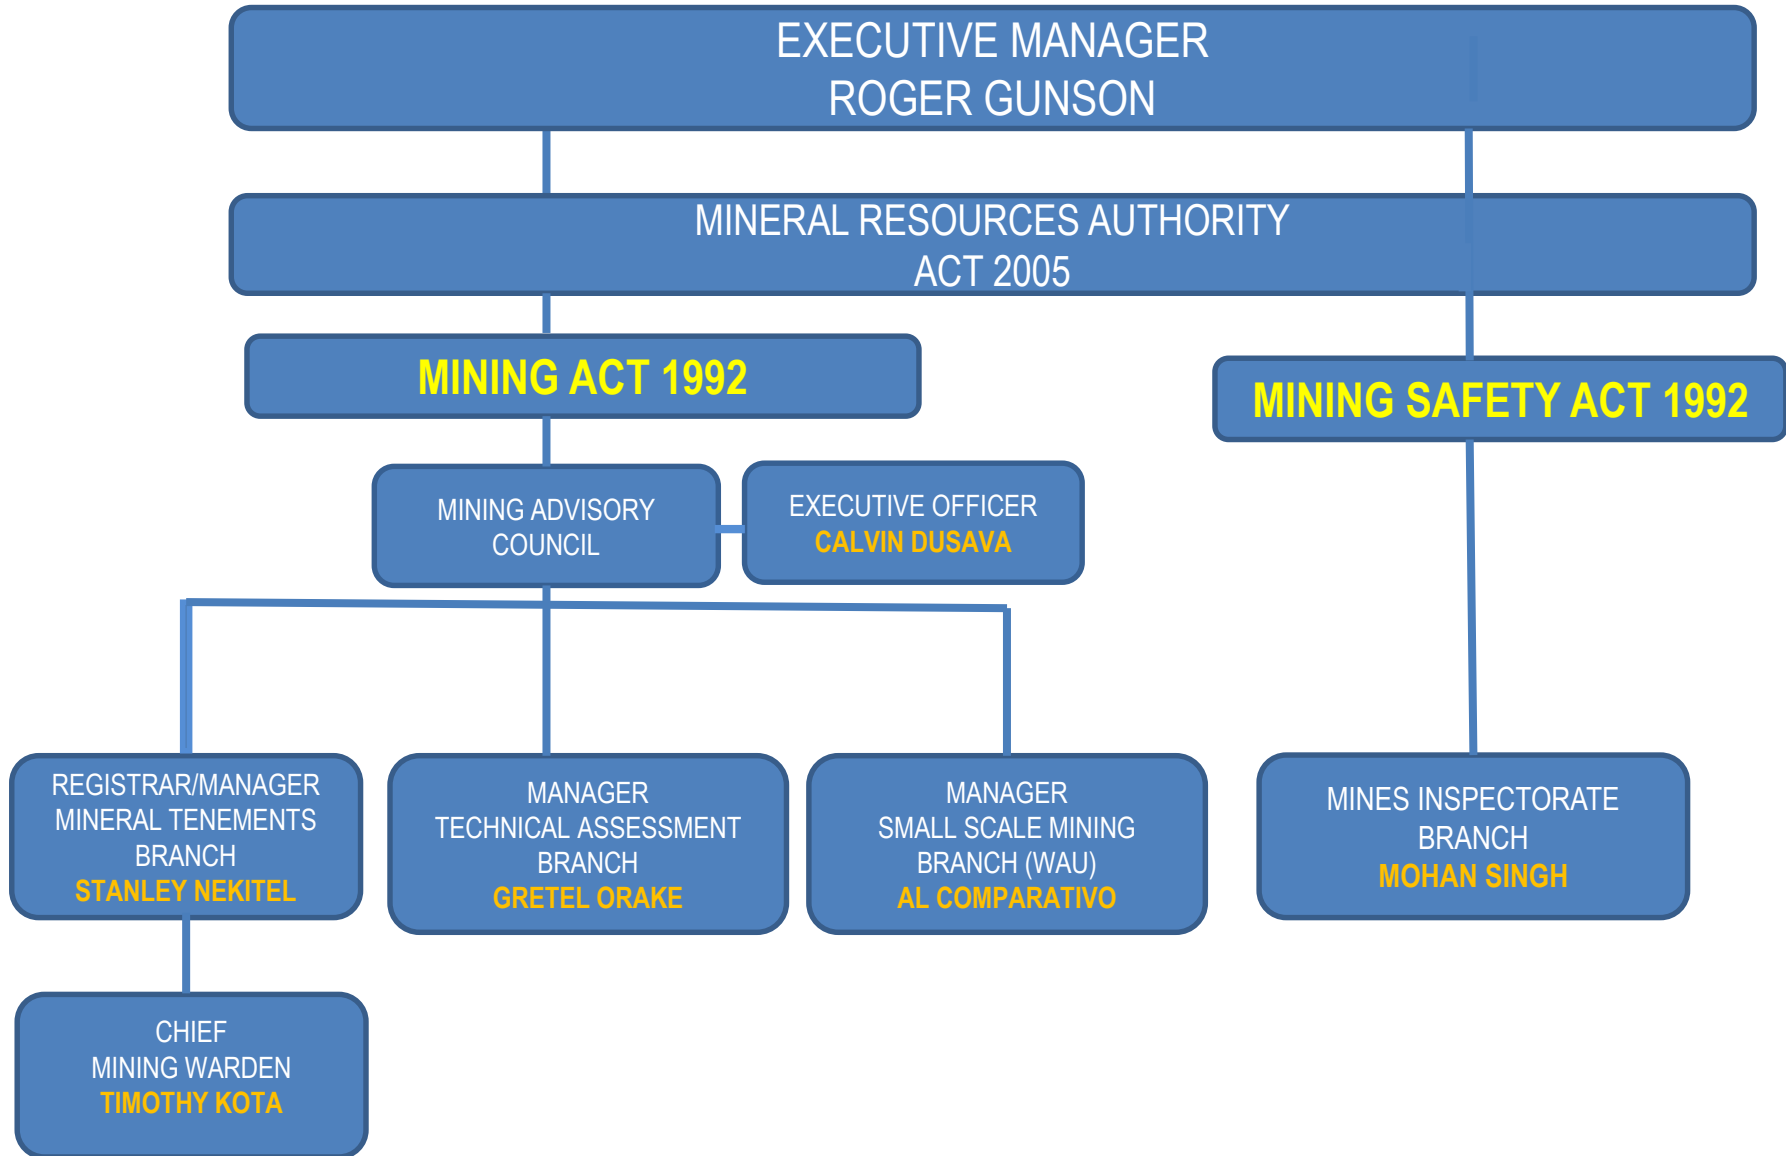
EXECUTIVE MANAGER
ROGER GUNSON

MINERAL RESOURCES AUTHORITY
ACT 2005

MINING ACT 1992

MINING SAFETY ACT 1992

MINING ADVISORY COUNCIL

EXECUTIVE OFFICER
CALVIN DUSAVA

REGISTRAR/MANAGER
MINERAL TENEMENTS
BRANCH
STANLEY NEKITEL

MANAGER
TECHNICAL ASSESSMENT
BRANCH
GRETEL ORAKE

MANAGER
SMALL SCALE MINING
BRANCH (WAU)
AL COMPARATIVO

MINES INSPECTORATE
BRANCH
MOHAN SINGH

CHIEF
MINING WARDEN
TIMOTHY KOTA